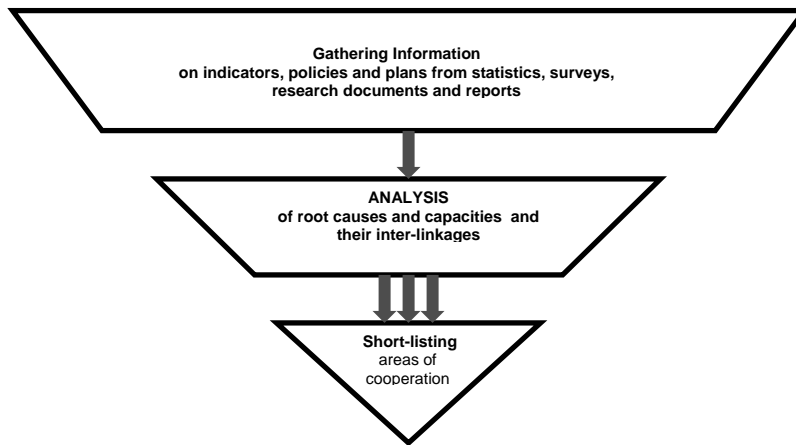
Gathering Information
on indicators, policies and plans from statistics, surveys, research documents and reports

ANALYSIS
of root causes and capacities and their inter-linkages

Short-listing
areas of cooperation